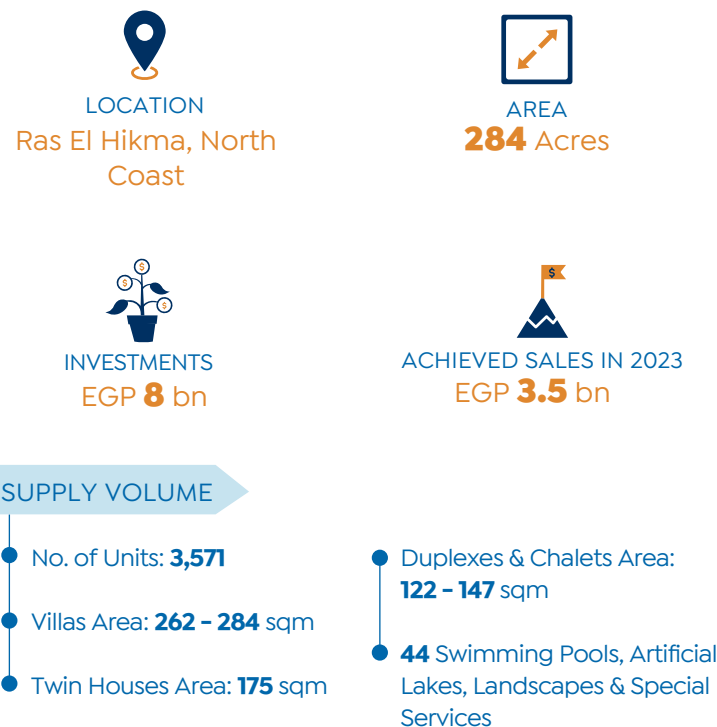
LOCATION
Ras El Hikma, North Coast

AREA
**284** Acres

INVESTMENTS
EGP **8** bn

$ $ $

ACHIEVED SALES IN 2023
EGP **3.5** bn

$

SUPPLY VOLUME

No. of Units: **3,571**

Villas Area: **262 – 284** sqm

Twin Houses Area: **175** sqm

Duplexes & Chalets Area: **122 – 147** sqm

**44** Swimming Pools, Artificial Lakes, Landscapes & Special Services